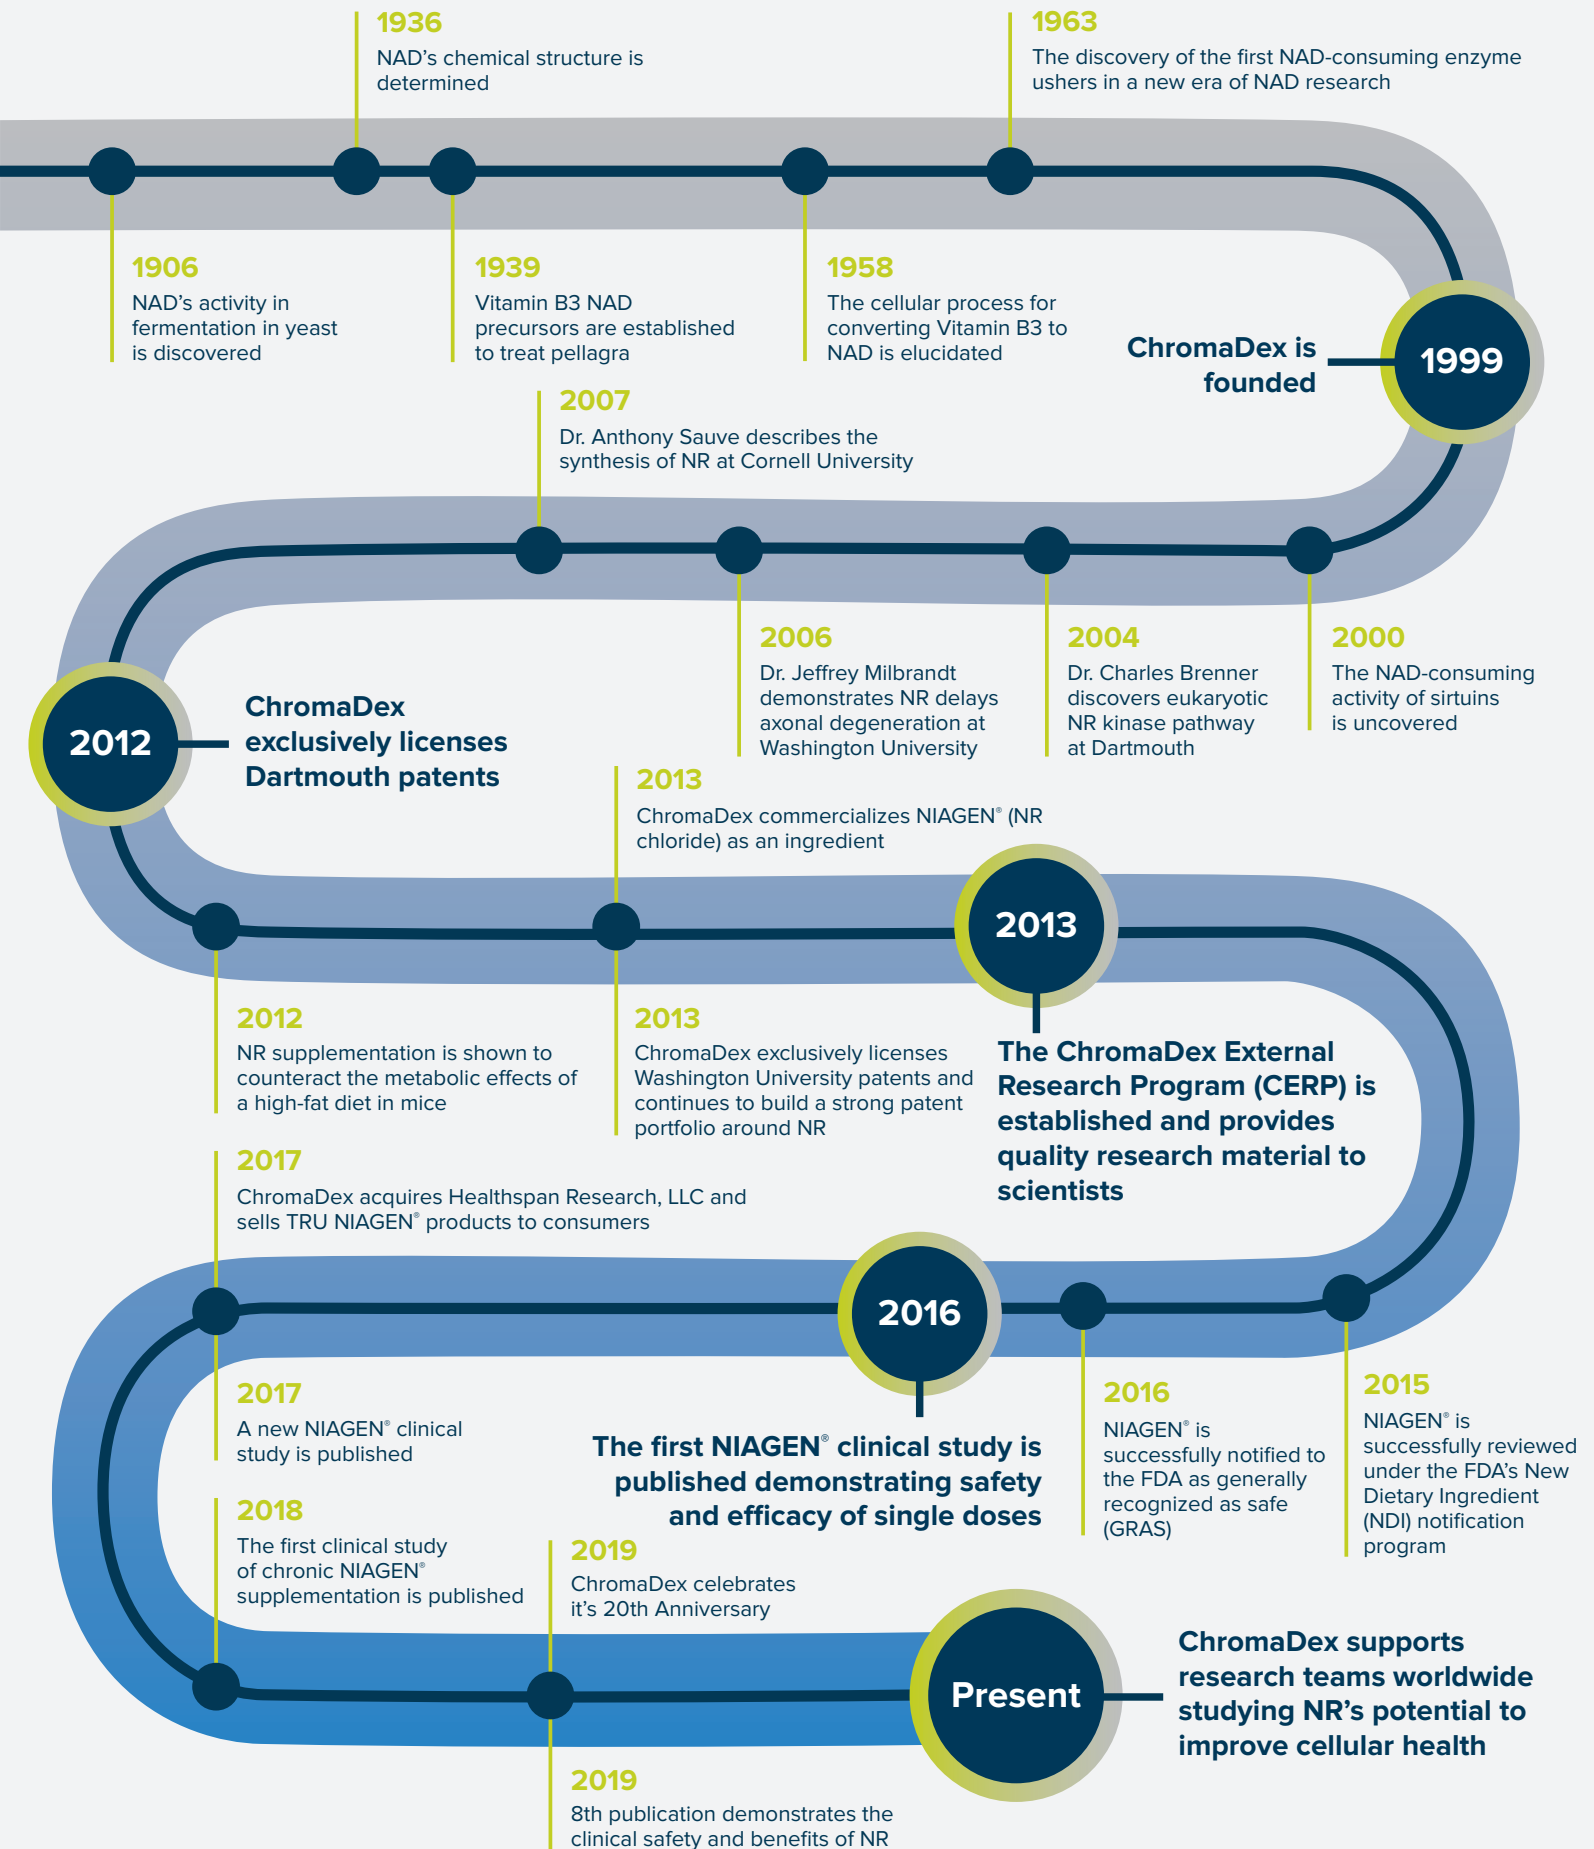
1936
NAD's chemical structure is determined

1963
The discovery of the first NAD-consuming enzyme ushers in a new era of NAD research

1906
NAD's activity in fermentation in yeast is discovered

1939
Vitamin B3 NAD precursors are established to treat pellagra

1958
The cellular process for converting Vitamin B3 to NAD is elucidated

ChromaDex is founded

1999

2007
Dr. Anthony Sauve describes the synthesis of NR at Cornell University

2006
Dr. Jeffrey Milbrandt demonstrates NR delays axonal degeneration at Washington University

2004
Dr. Charles Brenner discovers eukaryotic NR kinase pathway at Dartmouth

2000
The NAD-consuming activity of sirtuins is uncovered

2012

ChromaDex exclusively licenses Dartmouth patents

2013
ChromaDex commercializes NIAGEN® (NR chloride) as an ingredient

2013

2012
NR supplementation is shown to counteract the metabolic effects of a high-fat diet in mice

2013
ChromaDex exclusively licenses Washington University patents and continues to build a strong patent portfolio around NR

The ChromaDex External Research Program (CERP) is established and provides quality research material to scientists

2017
ChromaDex acquires Healthspan Research, LLC and sells TRU NIAGEN® products to consumers

2016

2017
A new NIAGEN® clinical study is published

The first NIAGEN® clinical study is published demonstrating safety and efficacy of single doses

2016
NIAGEN® is successfully notified to the FDA as generally recognized as safe (GRAS)

2015
NIAGEN® is successfully reviewed under the FDA's New Dietary Ingredient (NDI) notification program

2018
The first clinical study of chronic NIAGEN® supplementation is published

2019
ChromaDex celebrates it's 20th Anniversary

Present

ChromaDex supports research teams worldwide studying NR's potential to improve cellular health

2019
8th publication demonstrates the clinical safety and benefits of NR